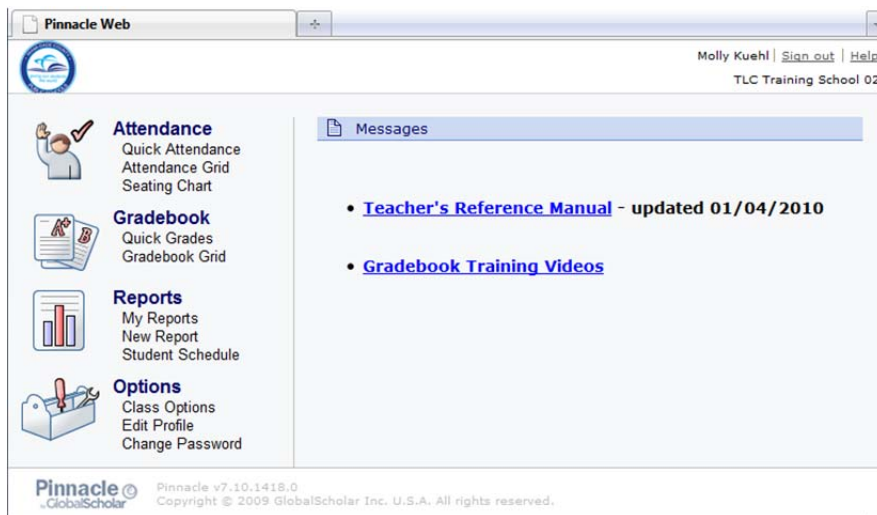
Pinnacle Web

Molly Kuehl | Sign out | Help
TLC Training School 02

Attendance
Quick Attendance
Attendance Grid
Seating Chart

Gradebook
Quick Grades
Gradebook Grid

Reports
My Reports
New Report
Student Schedule

Options
Class Options
Edit Profile
Change Password

Messages

• Teacher's Reference Manual - updated 01/04/2010

• Gradebook Training Videos

Pinnacle by GlobalScholar
Pinnacle v7.10.1418.0
Copyright © 2009 GlobalScholar Inc. U.S.A. All rights reserved.